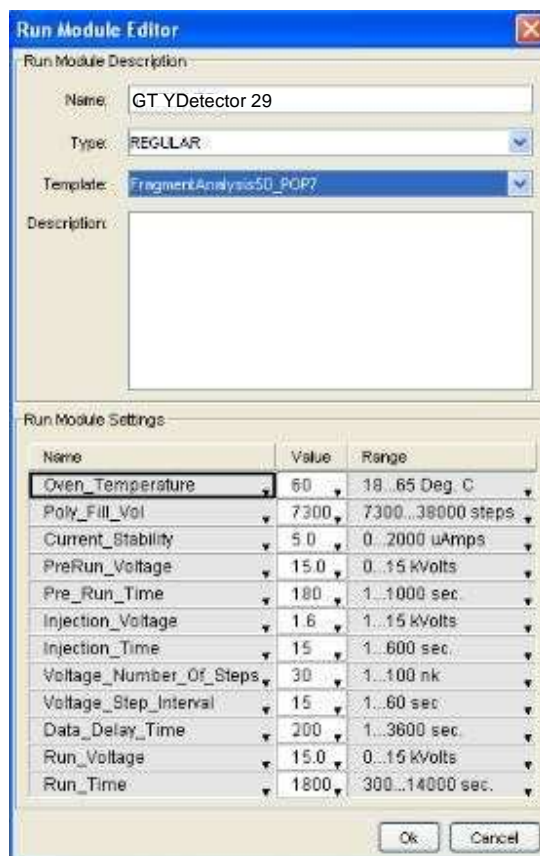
Run Module Editor

Run Module Description

Name: GT YDetector 29

Type: REGULAR

Template: FragmentAnalysis50_POP7

Description:

Run Module Settings

| Name | Value | Range |
|---|---|---|
| Oven_Temperature | 60 | 18...65 Deg. C |
| Poly_Fill_Vol | 7300 | 7300...38000 steps |
| Current_Stability | 5.0 | 0...2000 uAmps |
| PreRun_Voltage | 15.0 | 0...15 kVolts |
| Pre_Run_Time | 180 | 1...1000 sec. |
| Injection_Voltage | 1.6 | 1...15 kVolts |
| Injection_Time | 15 | 1...600 sec. |
| Voltage_Number_Of_Steps | 30 | 1...100 nk |
| Voltage_Step_Interval | 15 | 1...60 sec |
| Data_Delay_Time | 200 | 1...3600 sec. |
| Run_Voltage | 15.0 | 0...15 kVolts |
| Run_Time | 1800 | 300...14000 sec. |

Ok Cancel